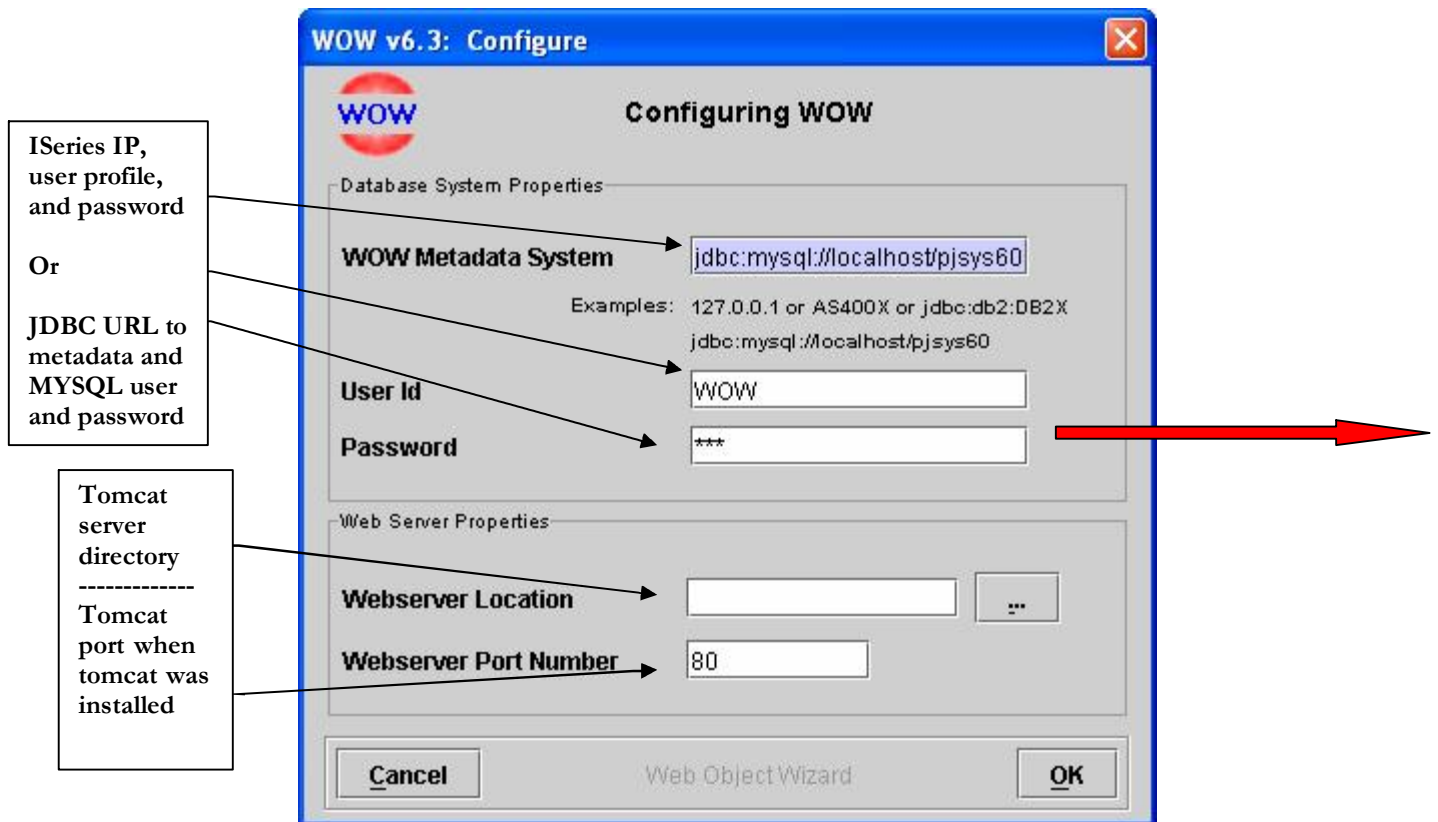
ISeries IP, user profile, and password

Or

JDBC URL to metadata and MYSQL user and password

Tomcat server directory
-------------
Tomcat port when tomcat was installed

WOW v6.3: Configure

WOW

Configuring WOW

Database System Properties

WOW Metadata System jdbc:mysql://localhost/pjsys60

Examples: 127.0.0.1 or AS400X or jdbc:db2:DB2X
jdbc:mysql://localhost/pjsys60

User Id WOW

Password ***

Web Server Properties

Webserver Location ...

Webserver Port Number 80

Cancel

Web Object Wizard

OK